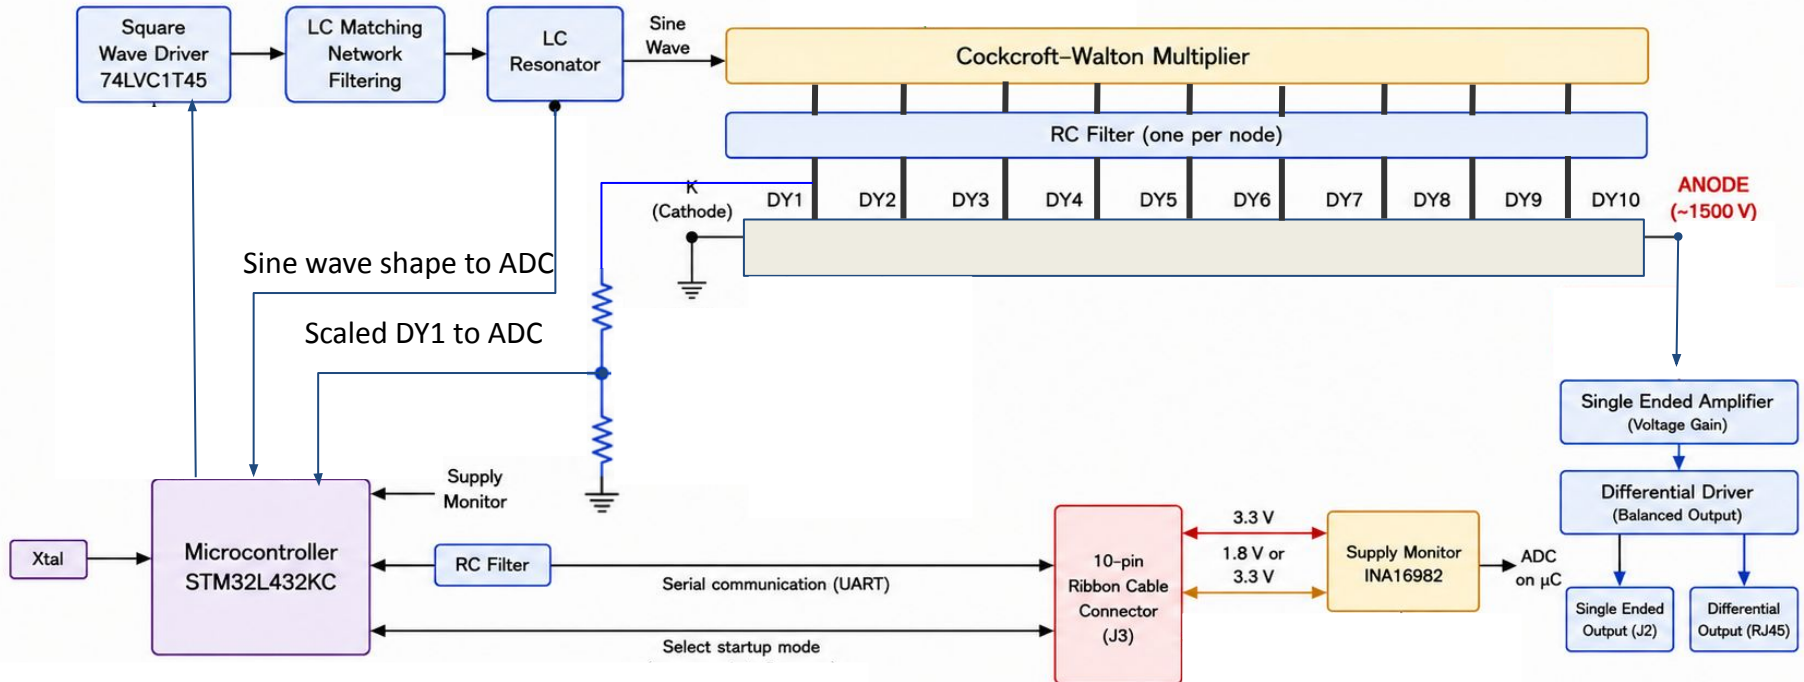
Square Wave Driver 74LVC1T45

LC Matching Network Filtering

LC Resonator

Sine Wave

Cockcroft–Walton Multiplier

RC Filter (one per node)

K (Cathode)

DY1 DY2 DY3 DY4 DY5 DY6 DY7 DY8 DY9 DY10

ANODE (~1500 V)

Sine wave shape to ADC

Scaled DY1 to ADC

Single Ended Amplifier (Voltage Gain)

Differential Driver (Balanced Output)

Single Ended Output (J2)

Differential Output (RJ45)

Supply Monitor

Xtal

Microcontroller STM32L432KC

RC Filter

Serial communication (UART)

Select startup mode

10-pin Ribbon Cable Connector (J3)

3.3 V

1.8 V or 3.3 V

Supply Monitor INA16982

ADC on µC